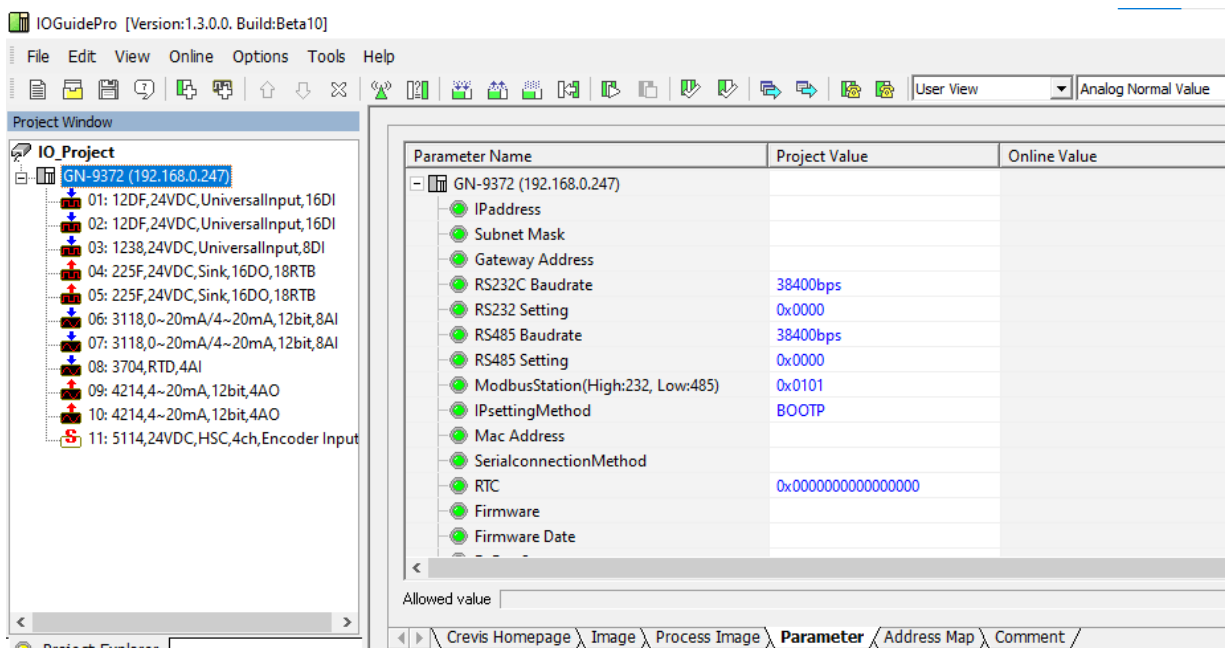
IOGuidePro [Version:1.3.0.0. Build:Beta10]

File Edit View Online Options Tools Help

User View
Analog Normal Value

Project Window

IO_Project
GN-9372 (192.168.0.247)
01: 12DF,24VDC,UniversalInput,16DI
02: 12DF,24VDC,UniversalInput,16DI
03: 1238,24VDC,UniversalInput,8DI
04: 225F,24VDC,Sink,16DO,18RTB
05: 225F,24VDC,Sink,16DO,18RTB
06: 3118,0~20mA/4~20mA,12bit,8AI
07: 3118,0~20mA/4~20mA,12bit,8AI
08: 3704,RTD,4AI
09: 4214,4~20mA,12bit,4AO
10: 4214,4~20mA,12bit,4AO
11: 5114,24VDC,HSC,4ch,Encoder Input

| Parameter Name | Project Value | Online Value |
|---|---|---|
| GN-9372 (192.168.0.247) | | |
| IPaddress | | |
| Subnet Mask | | |
| Gateway Address | | |
| RS232C Baudrate | 38400bps | |
| RS232 Setting | 0x0000 | |
| RS485 Baudrate | 38400bps | |
| RS485 Setting | 0x0000 | |
| ModbusStation(High:232, Low:485) | 0x0101 | |
| IPsettingMethod | BOOTP | |
| Mac Address | | |
| SerialconnectionMethod | | |
| RTC | 0x0000000000000000 | |
| Firmware | | |
| Firmware Date | | |

Allowed value

Project Explorer

Crevis Homepage Image Process Image Parameter Address Map Comment